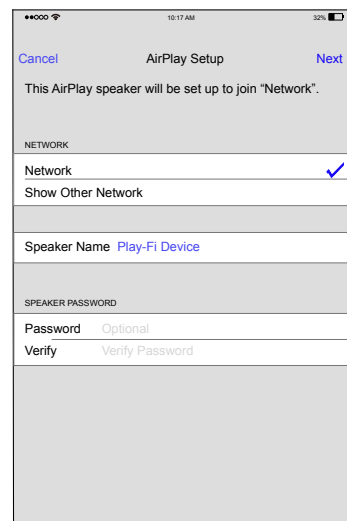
●●○○○ 10:17 AM 32%

Cancel AirPlay Setup Next

This AirPlay speaker will be set up to join “Network”.

NETWORK

Network ✓

Show Other Network

Speaker Name Play-Fi Device

SPEAKER PASSWORD

Password Optional

Verify Verify Password